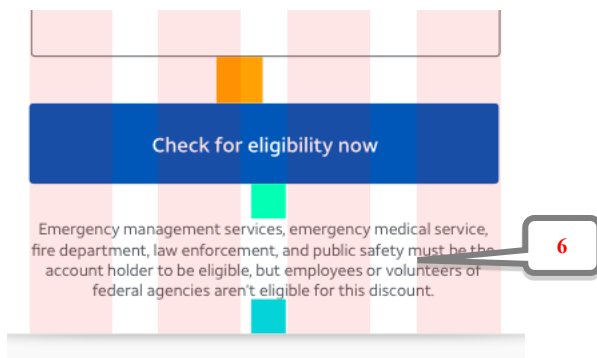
Check for eligibility now

Emergency management services, emergency medical service, fire department, law enforcement, and public safety must be the account holder to be eligible, but employees or volunteers of federal agencies aren't eligible for this discount.

6